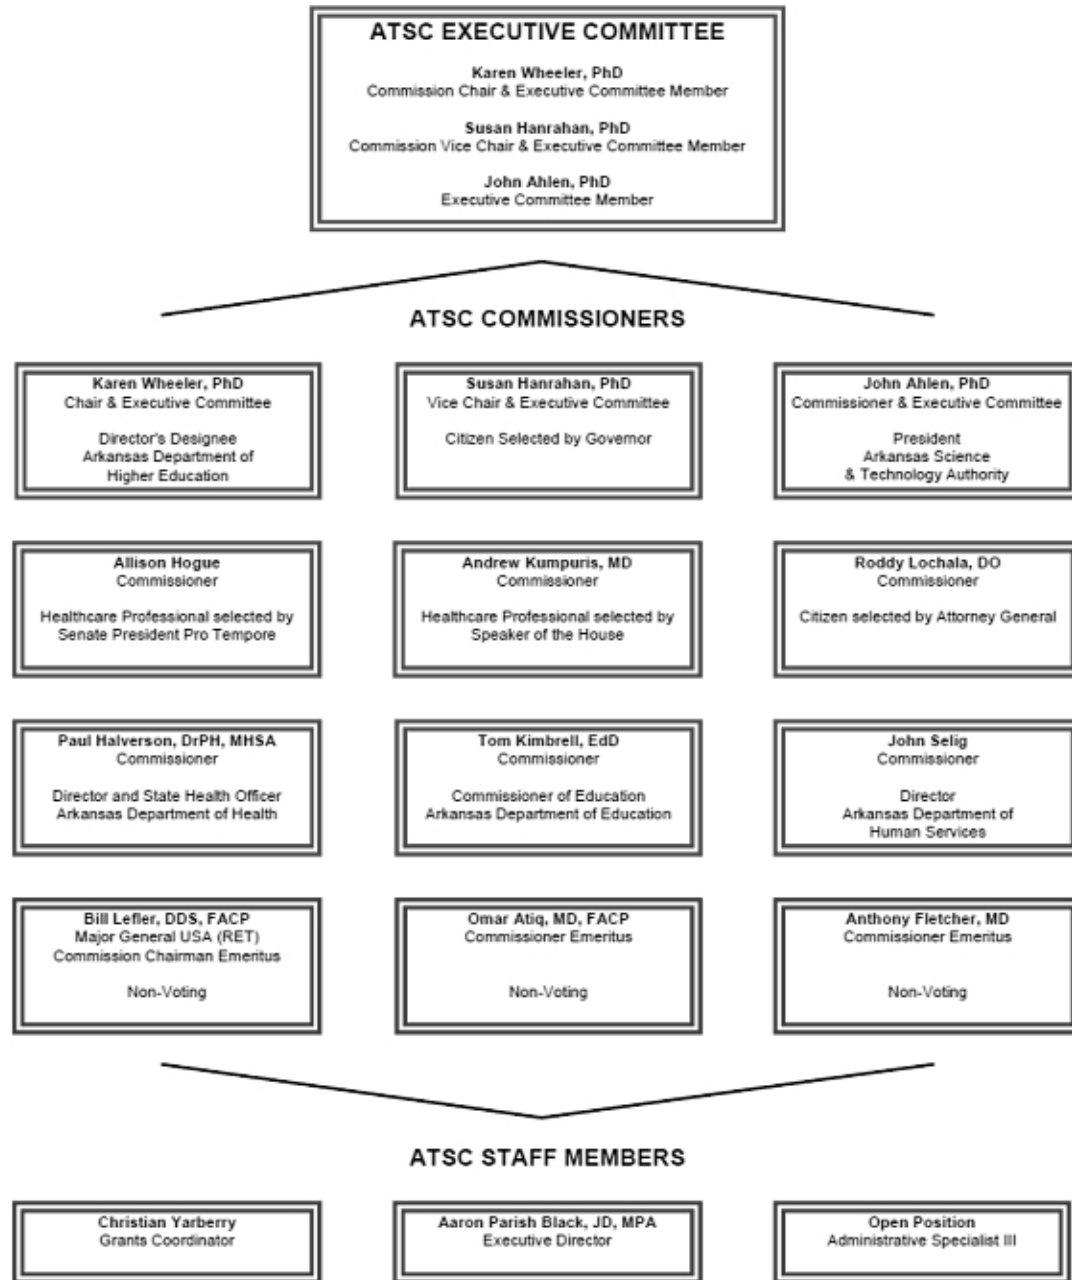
ATSC EXECUTIVE COMMITTEE

Karen Wheeler, PhD
Commission Chair & Executive Committee Member

Susan Hanrahan, PhD
Commission Vice Chair & Executive Committee Member

John Ahlen, PhD
Executive Committee Member

ATSC COMMISSIONERS

Karen Wheeler, PhD
Chair & Executive Committee

Director's Designee
Arkansas Department of Higher Education

Susan Hanrahan, PhD
Vice Chair & Executive Committee

Citizen Selected by Governor

John Ahlen, PhD
Commissioner & Executive Committee

President
Arkansas Science & Technology Authority

Allison Hogue
Commissioner

Healthcare Professional selected by Senate President Pro Tempore

Andrew Kumpuris, MD
Commissioner

Healthcare Professional selected by Speaker of the House

Roddy Lochala, DO
Commissioner

Citizen selected by Attorney General

Paul Halverson, DrPH, MHSA
Commissioner

Director and State Health Officer
Arkansas Department of Health

Tom Kimbrell, EdD
Commissioner

Commissioner of Education
Arkansas Department of Education

John Selig
Commissioner

Director
Arkansas Department of Human Services

Bill Lefler, DDS, FACP
Major General USA (RET)
Commission Chairman Emeritus

Non-Voting

Omar Atiq, MD, FACP
Commissioner Emeritus

Non-Voting

Anthony Fletcher, MD
Commissioner Emeritus

Non-Voting

ATSC STAFF MEMBERS

Christian Yarberry
Grants Coordinator

Aaron Parish Black, JD, MPA
Executive Director

Open Position
Administrative Specialist III